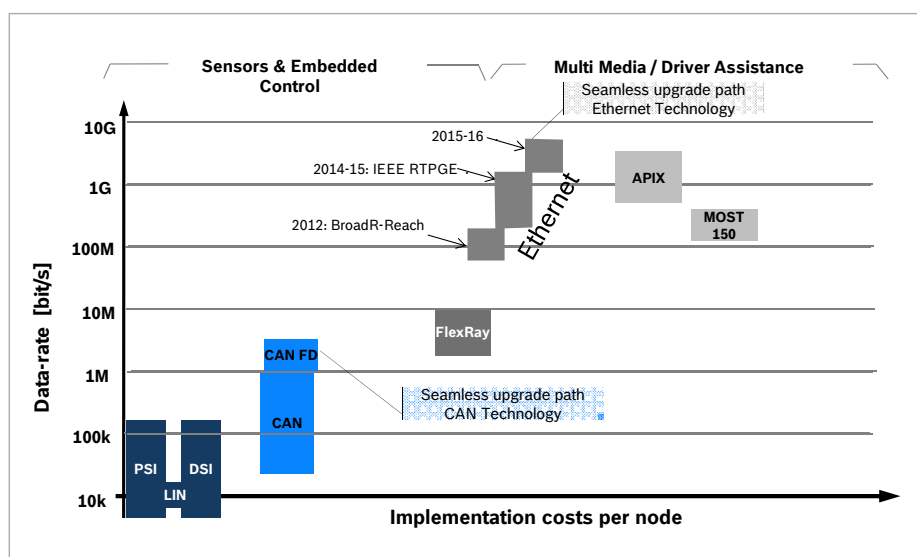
Sensors & Embedded Control

Multi Media / Driver Assistance

Seamless upgrade path Ethernet Technology

10G

2015-16

2014-15: IEEE RTPGE

1G

APIX

Ethernet

MOST 150

2012: BroadR-Reach

100M

10M

FlexRay

CAN FD

1M

Seamless upgrade path CAN Technology

CAN

100k

PSI

DSI

LIN

10k

Data-rate [bit/s]

Implementation costs per node